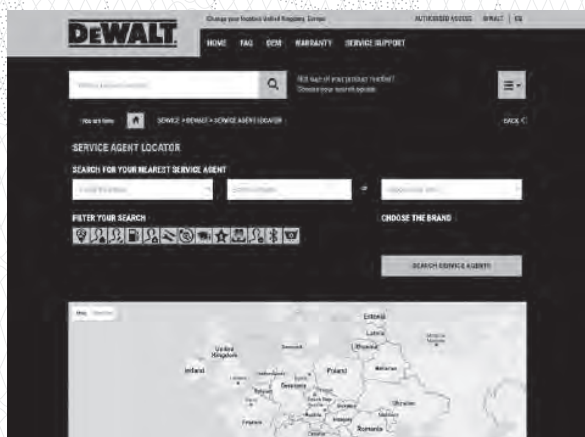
DEWALT

Change your location United Kingdom, Europe

AUTHORISED ACCESS | DEWALT | EN

HOME FAQ OEM WARRANTY SERVICE SUPPORT

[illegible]

Not sure of your product model? Choose your search results

You are here: SERVICE > DEWALT > SERVICE AGENT LOCATOR

BACK

SERVICE AGENT LOCATOR

SEARCH FOR YOUR NEAREST SERVICE AGENT

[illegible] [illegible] or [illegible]

FILTER YOUR SEARCH

CHOOSE THE BRAND

SEARCH SERVICE AGENTS

Map Satellite

Estonia

Latvia

Lithuania

Denmark

United Kingdom

Ireland

Belarus

Poland

Germany

Ukraine

Romania